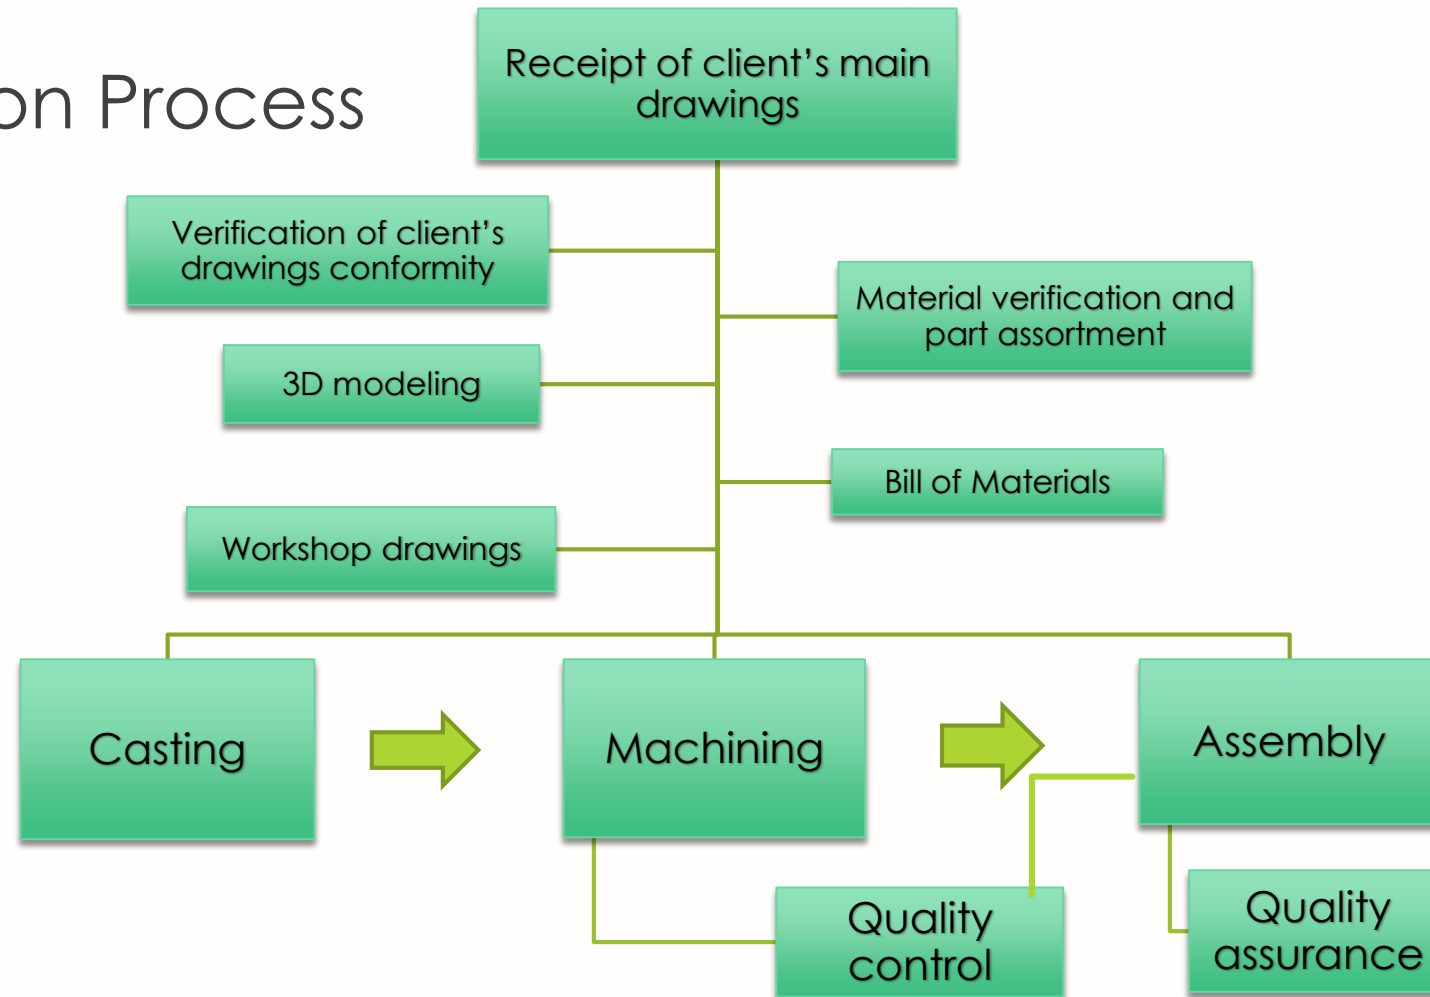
on Process

Receipt of client's main drawings

Verification of client's drawings conformity

Material verification and part assortment

3D modeling

Bill of Materials

Workshop drawings

Casting

Machining

Assembly

Quality control

Quality assurance